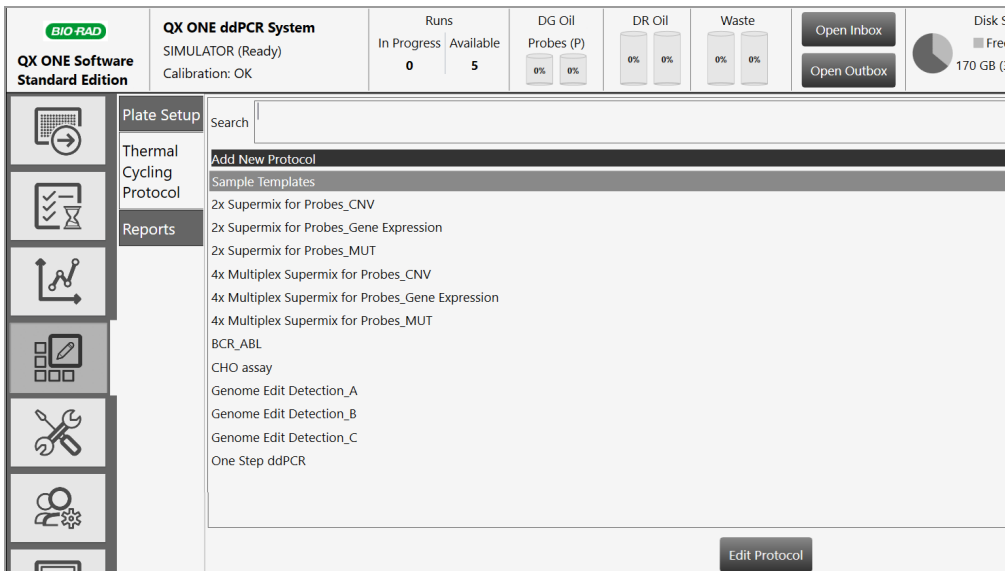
BIO-RAD
QX ONE Software Standard Edition

QX ONE ddPCR System
SIMULATOR (Ready)
Calibration: OK

Runs
In Progress 0
Available 5

DG Oil
Probes (P)
0% 0%

DR Oil
0% 0%

Waste
0% 0%

Open Inbox
Open Outbox

Disk S
Fre
170 GB (

Plate Setup
Thermal Cycling Protocol
Reports

Search

Add New Protocol
Sample Templates
2x Supermix for Probes_CNV
2x Supermix for Probes_Gene Expression
2x Supermix for Probes_MUT
4x Multiplex Supermix for Probes_CNV
4x Multiplex Supermix for Probes_Gene Expression
4x Multiplex Supermix for Probes_MUT
BCR_ABL
CHO assay
Genome Edit Detection_A
Genome Edit Detection_B
Genome Edit Detection_C
One Step ddPCR

Edit Protocol